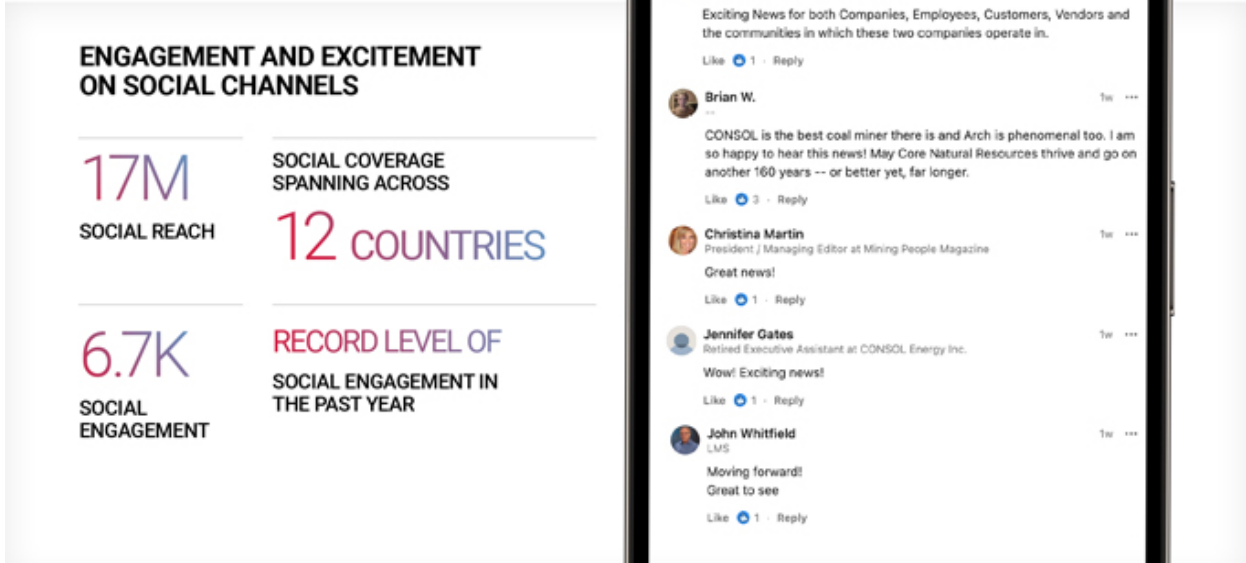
ENGAGEMENT AND EXCITEMENT ON SOCIAL CHANNELS

17M
SOCIAL REACH

SOCIAL COVERAGE SPANNING ACROSS
12 COUNTRIES

6.7K
SOCIAL ENGAGEMENT

RECORD LEVEL OF
SOCIAL ENGAGEMENT IN THE PAST YEAR

Exciting News for both Companies, Employees, Customers, Vendors and the communities in which these two companies operate in.
Like 1 · Reply

Brian W.
1w ···
CONSOL is the best coal miner there is and Arch is phenomenal too. I am so happy to hear this news! May Core Natural Resources thrive and go on another 160 years -- or better yet, far longer.
Like 3 · Reply

Christina Martin
President / Managing Editor at Mining People Magazine
1w ···
Great news!
Like 1 · Reply

Jennifer Gates
Retired Executive Assistant at CONSOL Energy Inc.
1w ···
Wow! Exciting news!
Like 1 · Reply

John Whitfield
LMS
1w ···
Moving forward!
Great to see
Like 1 · Reply